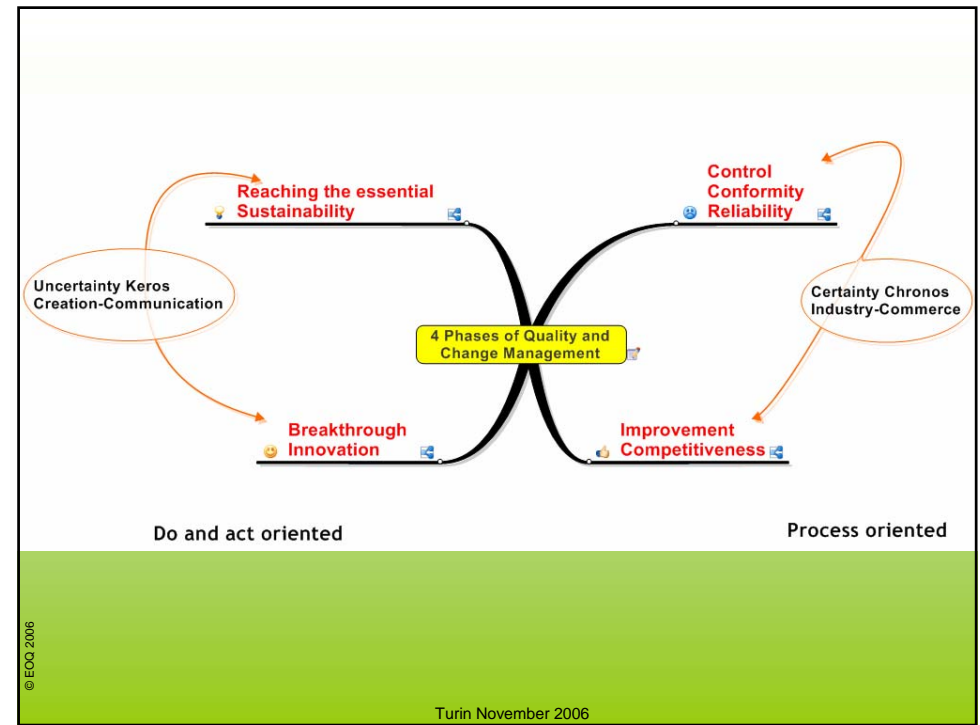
Reaching the essential
Sustainability

Control
Conformity
Reliability

Uncertainty Keros
Creation-Communication

4 Phases of Quality and Change Management

Certainty Chronos
Industry-Commerce

Breakthrough
Innovation

Improvement
Competitiveness

Do and act oriented

Process oriented

© EOQ 2006

Turin November 2006